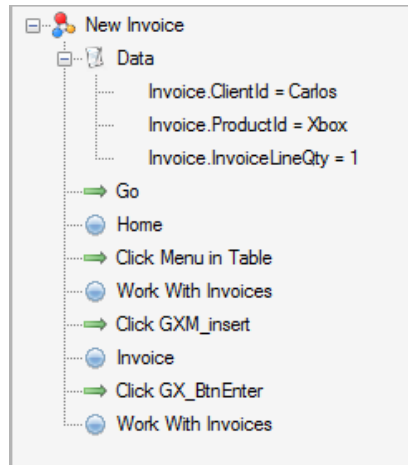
New Invoice
Data
Invoice.ClientId = Carlos
Invoice.ProductId = Xbox
Invoice.InvoiceLineQty = 1
Go
Home
Click Menu in Table
Work With Invoices
Click GXM_insert
Invoice
Click GX_BtnEnter
Work With Invoices